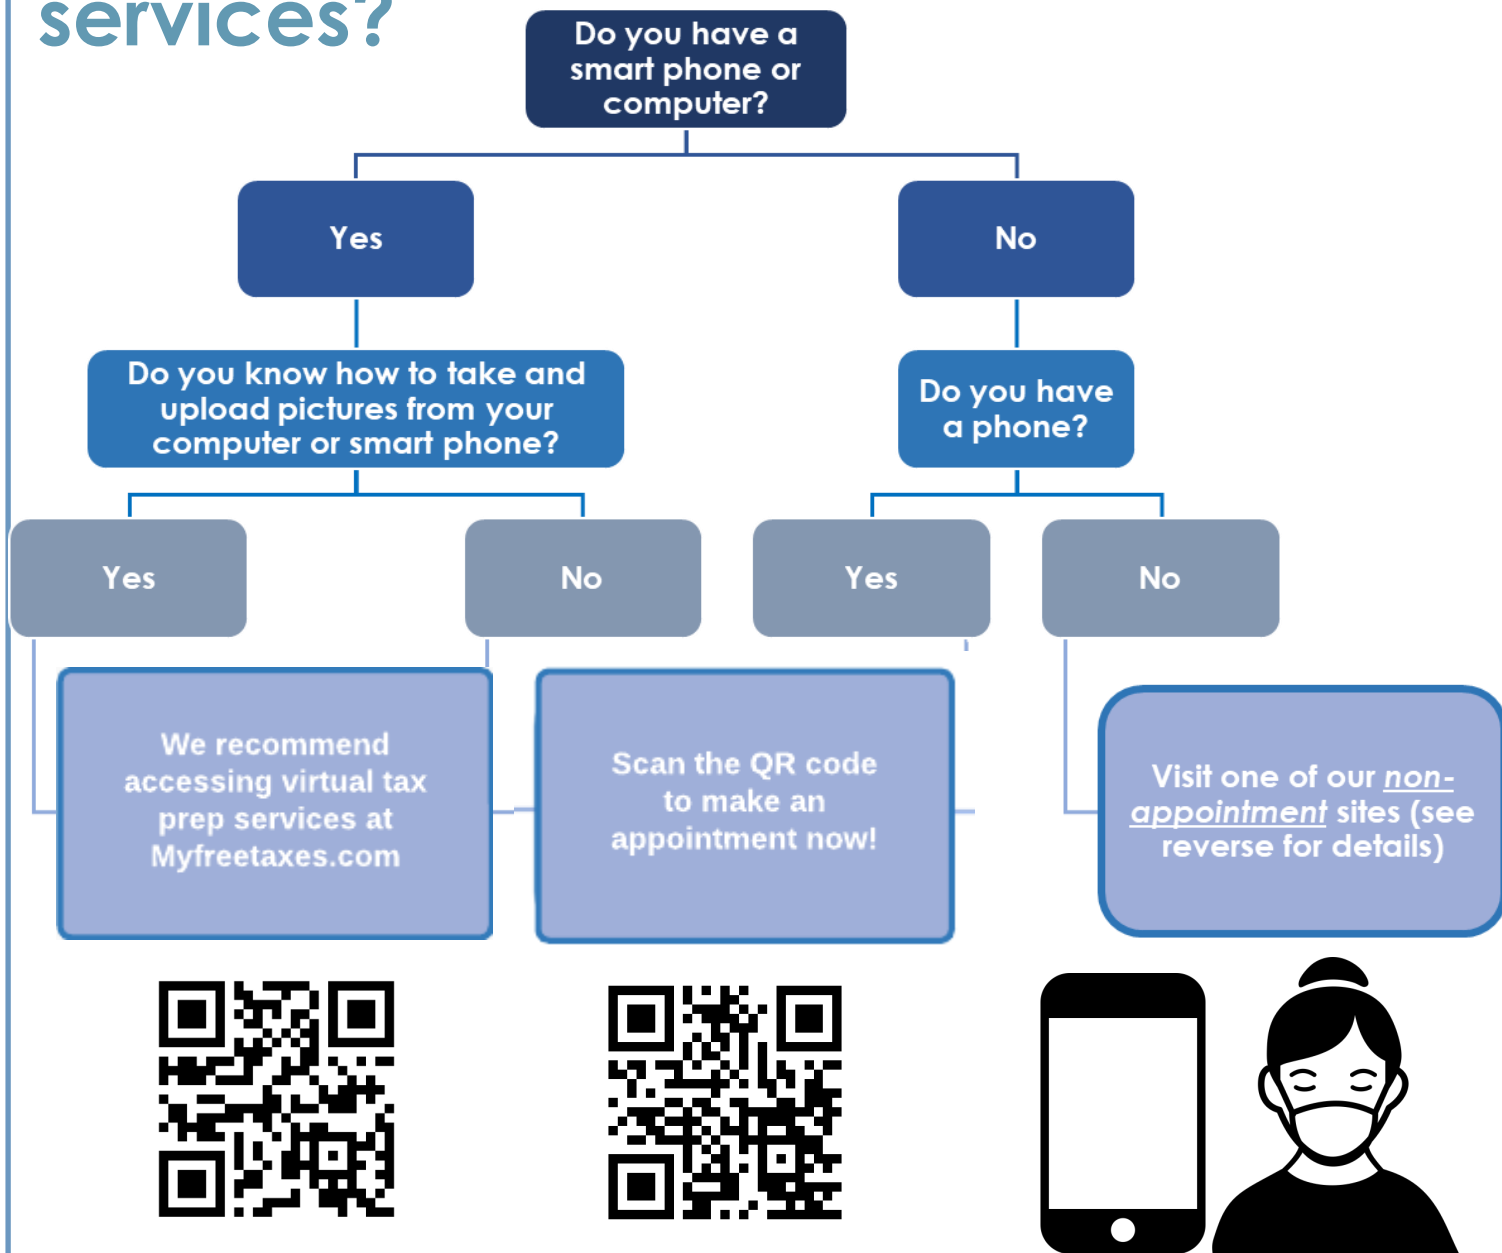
services?

Do you have a smart phone or computer?

Yes

No

Do you know how to take and upload pictures from your computer or smart phone?

Do you have a phone?

Yes

No

Yes

No

We recommend accessing virtual tax prep services at Myfreetaxes.com

Scan the QR code to make an appointment now!

Visit one of our non-appointment sites (see reverse for details)